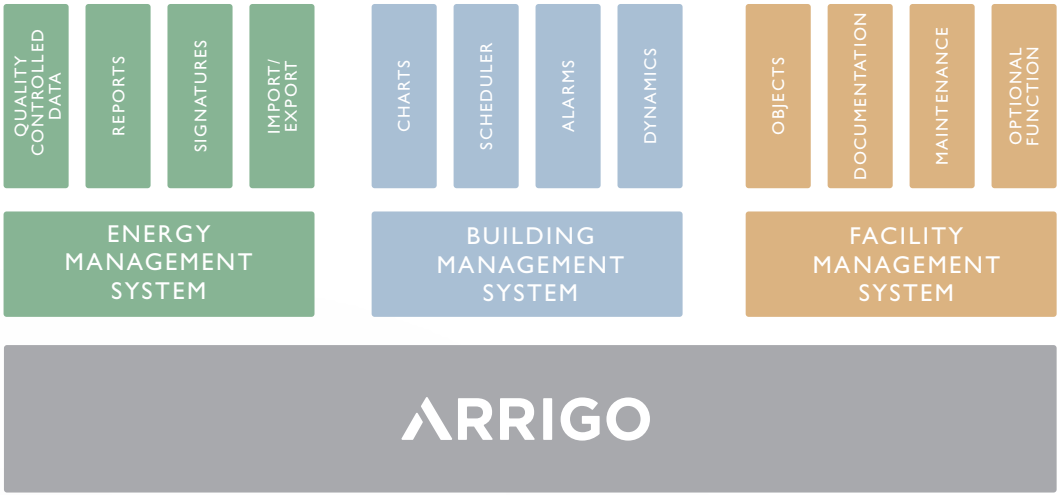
QUALITY CONTROLLED DATA

REPORTS

SIGNATURES

IMPORT/ EXPORT

CHARTS

SCHEDULER

ALARMS

DYNAMICS

OBJECTS

DOCUMENTATION

MAINTENANCE

OPTIONAL FUNCTION

ENERGY MANAGEMENT SYSTEM

BUILDING MANAGEMENT SYSTEM

FACILITY MANAGEMENT SYSTEM

ARRIGO